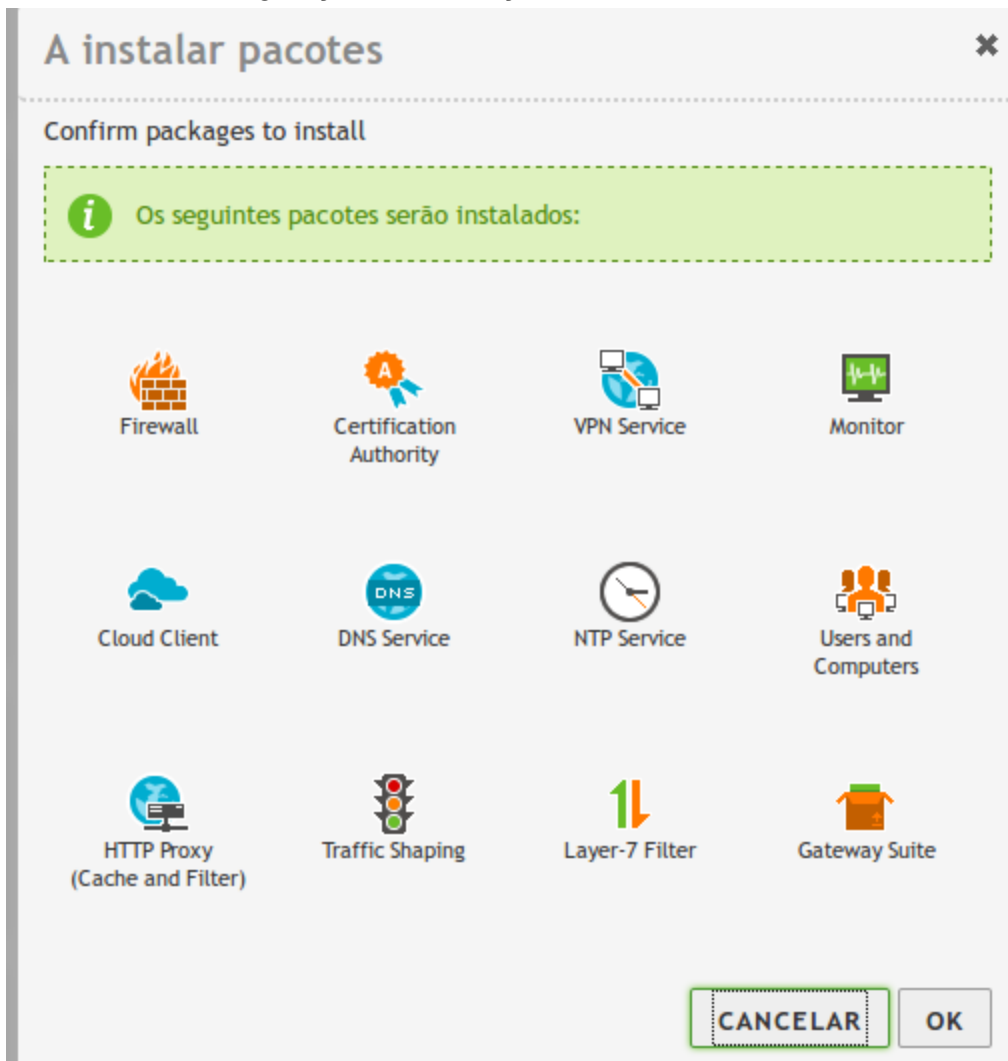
A instalar pacotes

Confirm packages to install

Os seguintes pacotes serão instalados:

Firewall

Certification Authority

VPN Service

Monitor

Cloud Client

DNS Service

NTP Service

Users and Computers

HTTP Proxy (Cache and Filter)

Traffic Shaping

Layer-7 Filter

Gateway Suite

CANCELAR

OK